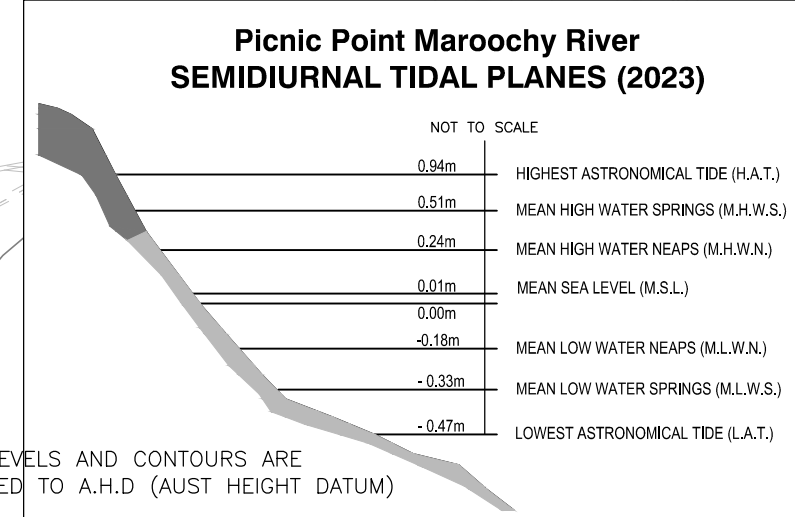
Picnic Point Maroochy River
SEMIDIURNAL TIDAL PLANES (2023)

NOT TO SCALE

0.94m HIGHEST ASTRONOMICAL TIDE (H.A.T.)

0.51m MEAN HIGH WATER SPRINGS (M.H.W.S.)

0.24m MEAN HIGH WATER NEAPS (M.H.W.N.)

0.01m MEAN SEA LEVEL (M.S.L.)

0.00m

-0.18m MEAN LOW WATER NEAPS (M.L.W.N.)

- 0.33m MEAN LOW WATER SPRINGS (M.L.W.S.)

- 0.47m LOWEST ASTRONOMICAL TIDE (L.A.T.)

EVELS AND CONTOURS ARE
ED TO A.H.D (AUST HEIGHT DATUM)